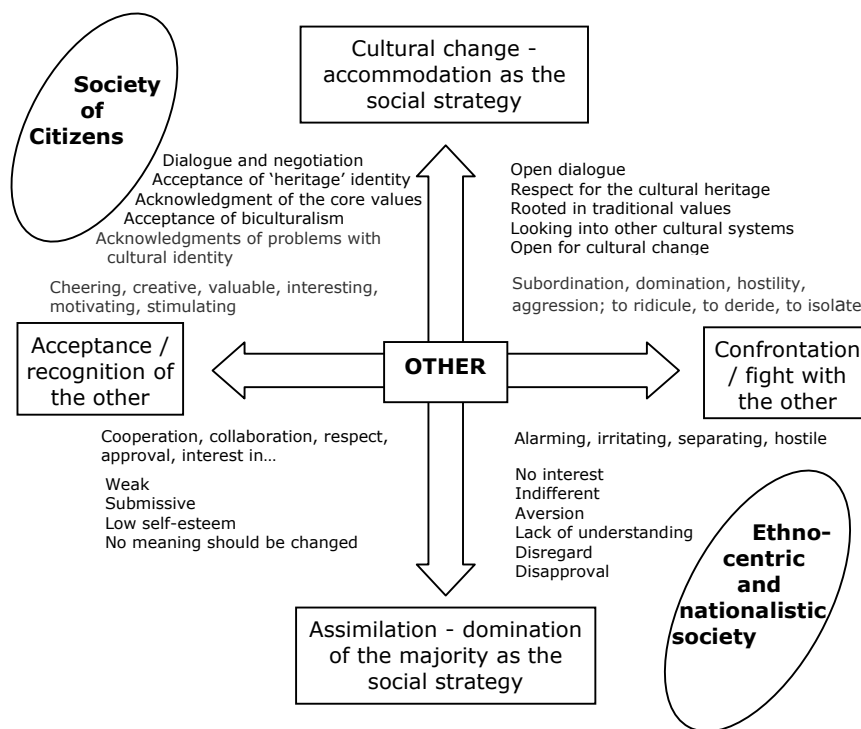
Society of Citizens

Cultural change - accommodation as the social strategy

Dialogue and negotiation
Acceptance of 'heritage' identity
Acknowledgment of the core values
Acceptance of biculturalism
Acknowledgments of problems with cultural identity

Open dialogue
Respect for the cultural heritage
Rooted in traditional values
Looking into other cultural systems
Open for cultural change

Cheering, creative, valuable, interesting, motivating, stimulating

Subordination, domination, hostility, aggression; to ridicule, to deride, to isolate

Acceptance / recognition of the other

OTHER

Confrontation / fight with the other

Cooperation, collaboration, respect, approval, interest in…

Alarming, irritating, separating, hostile

Weak
Submissive
Low self-esteem
No meaning should be changed

No interest
Indifferent
Aversion
Lack of understanding
Disregard
Disapproval

Ethnocentric and nationalistic society

Assimilation - domination of the majority as the social strategy